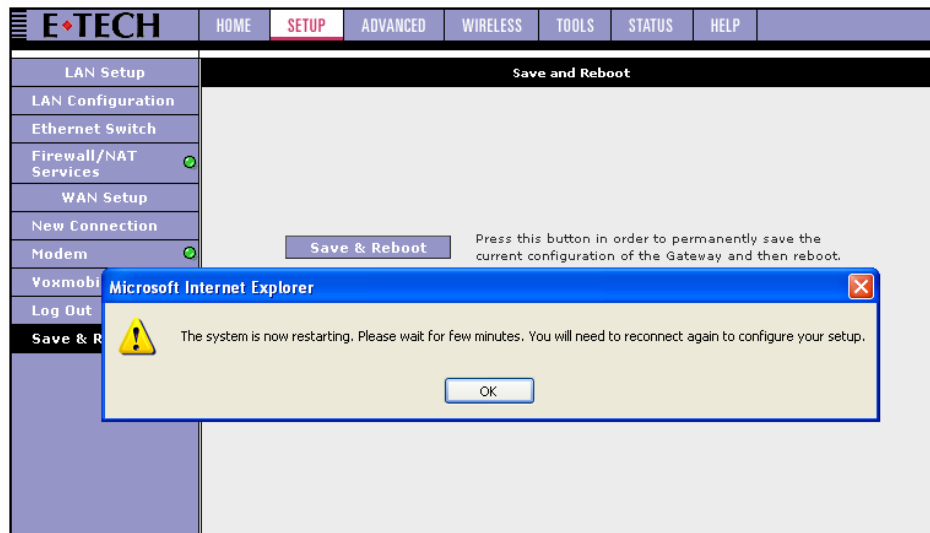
E•TECH

HOME SETUP ADVANCED WIRELESS TOOLS STATUS HELP

LAN Setup
LAN Configuration
Ethernet Switch
Firewall/NAT Services
WAN Setup
New Connection
Modem
Voxmobi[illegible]
Log Out
Save & R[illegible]

Save and Reboot

Save & Reboot

Press this button in order to permanently save the current configuration of the Gateway and then reboot.

Microsoft Internet Explorer

The system is now restarting. Please wait for few minutes. You will need to reconnect again to configure your setup.

OK